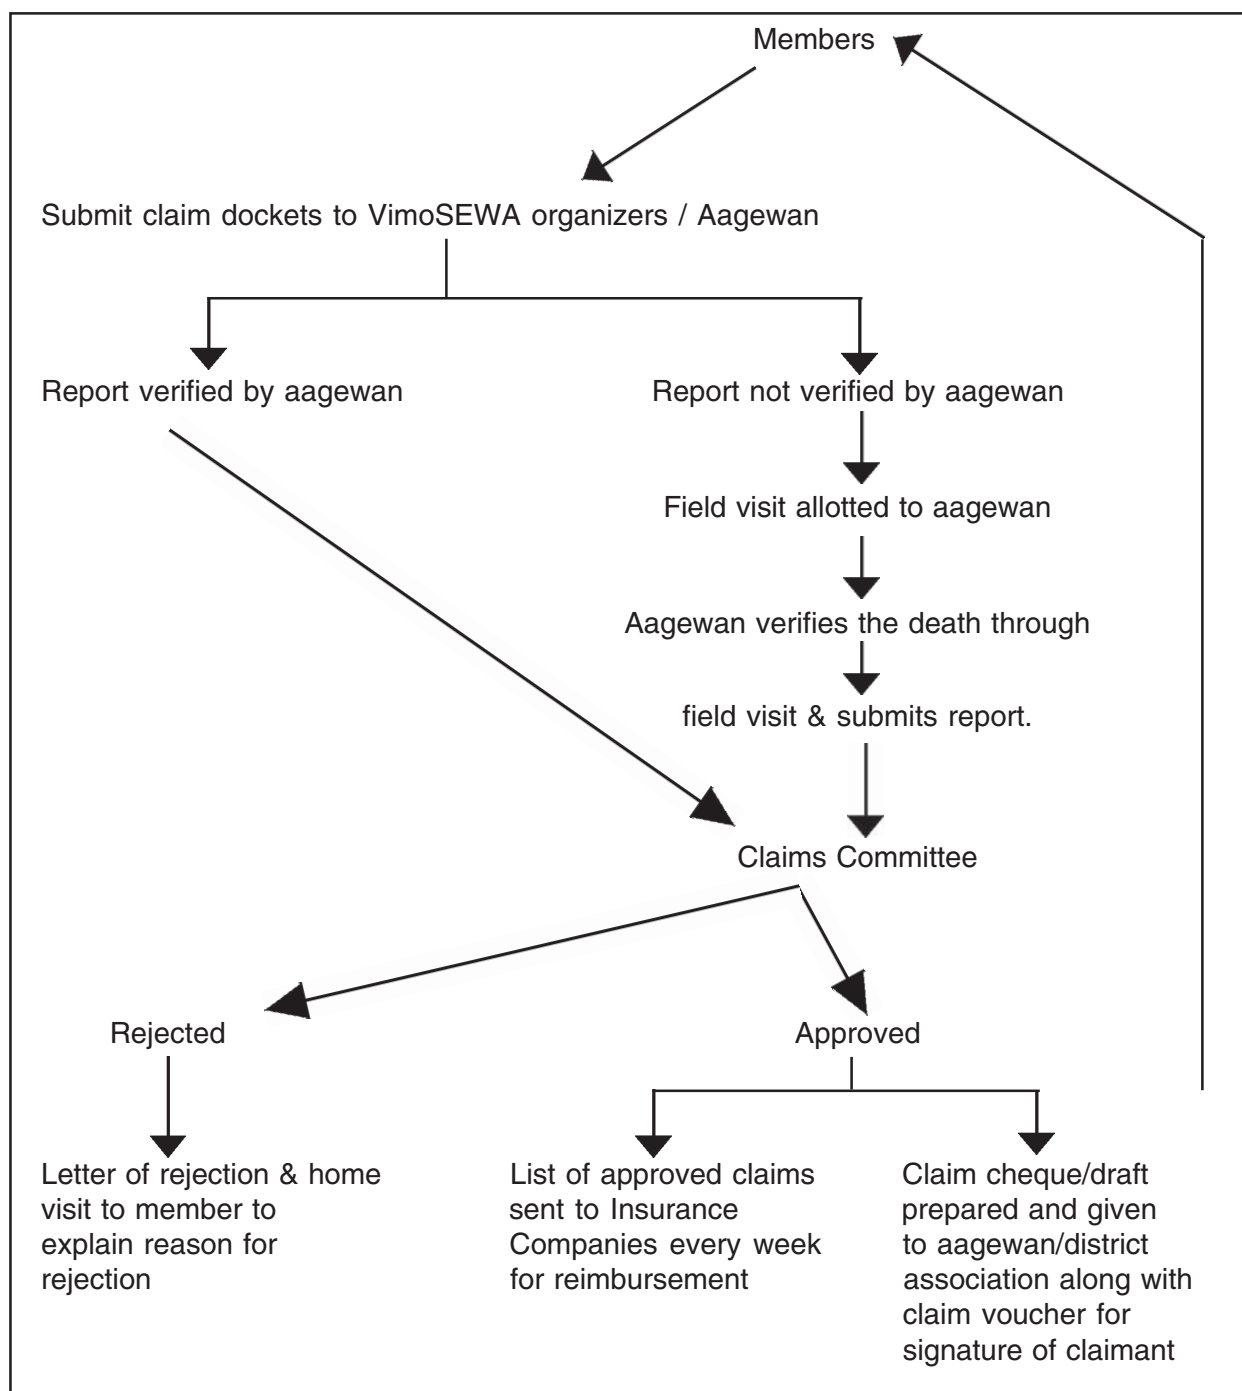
Members

Submit claim dockets to VimoSEWA organizers / Aagewan

Report verified by aagewan

Report not verified by aagewan

Field visit allotted to aagewan

Aagewan verifies the death through

field visit & submits report.

Claims Committee

Rejected

Approved

Letter of rejection & home visit to member to explain reason for rejection

List of approved claims sent to Insurance Companies every week for reimbursement

Claim cheque/draft prepared and given to aagewan/district association along with claim voucher for signature of claimant